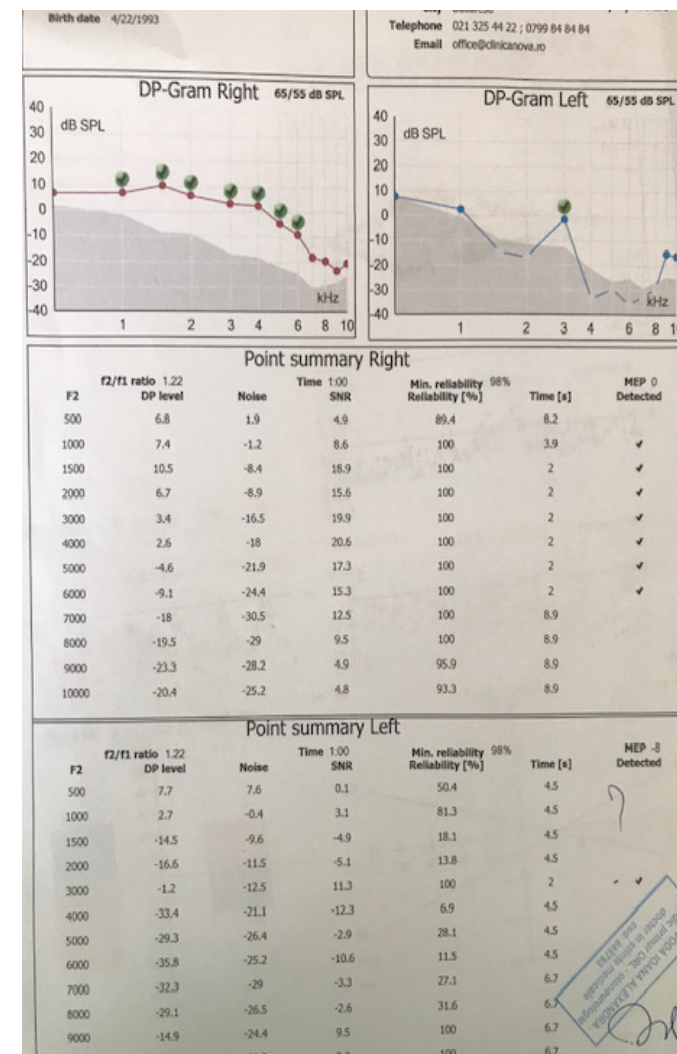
Birth date 4/22/1993

Telephone 021 325 44 22 ; 0799 84 84 84
Email office@clinicanova.ro

DP-Gram Right 65/55 dB SPL

40
30 dB SPL
20
10
0
-10
-20
-30
-40
1 2 3 4 6 8 10
kHz

DP-Gram Left 65/55 dB SPL

40
30 dB SPL
20
10
0
-10
-20
-30
-40
1 2 3 4 6 8 1
kHz

Point summary Right

| F2 | f2/f1 ratio 1.22 DP level | Noise | Time 1:00 SNR | Min. reliability 98% Reliability [%] | Time [s] | MEP 0 Detected |
|---|---|---|---|---|---|---|
| 500 | 6.8 | 1.9 | 4.9 | 89.4 | 8.2 | |
| 1000 | 7.4 | -1.2 | 8.6 | 100 | 3.9 | ✓ |
| 1500 | 10.5 | -8.4 | 18.9 | 100 | 2 | ✓ |
| 2000 | 6.7 | -8.9 | 15.6 | 100 | 2 | ✓ |
| 3000 | 3.4 | -16.5 | 19.9 | 100 | 2 | ✓ |
| 4000 | 2.6 | -18 | 20.6 | 100 | 2 | ✓ |
| 5000 | -4.6 | -21.9 | 17.3 | 100 | 2 | ✓ |
| 6000 | -9.1 | -24.4 | 15.3 | 100 | 2 | ✓ |
| 7000 | -18 | -30.5 | 12.5 | 100 | 8.9 | |
| 8000 | -19.5 | -29 | 9.5 | 100 | 8.9 | |
| 9000 | -23.3 | -28.2 | 4.9 | 95.9 | 8.9 | |
| 10000 | -20.4 | -25.2 | 4.8 | 93.3 | 8.9 | |

Point summary Left

| F2 | f2/f1 ratio 1.22 DP level | Noise | Time 1:00 SNR | Min. reliability 98% Reliability [%] | Time [s] | MEP -8 Detected |
|---|---|---|---|---|---|---|
| 500 | 7.7 | 7.6 | 0.1 | 50.4 | 4.5 | |
| 1000 | 2.7 | -0.4 | 3.1 | 81.3 | 4.5 | ? |
| 1500 | -14.5 | -9.6 | -4.9 | 18.1 | 4.5 | |
| 2000 | -16.6 | -11.5 | -5.1 | 13.8 | 4.5 | |
| 3000 | -1.2 | -12.5 | 11.3 | 100 | 2 | ✓ |
| 4000 | -33.4 | -21.1 | -12.3 | 6.9 | 4.5 | |
| 5000 | -29.3 | -26.4 | -2.9 | 28.1 | 4.5 | |
| 6000 | -35.8 | -25.2 | -10.6 | 11.5 | 4.5 | |
| 7000 | -32.3 | -29 | -3.3 | 27.1 | 6.7 | |
| 8000 | -29.1 | -26.5 | -2.6 | 31.6 | 6.7 | |
| 9000 | -14.9 | -24.4 | 9.5 | 100 | 6.7 | |

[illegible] IOANA ALEXANDRA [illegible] doctor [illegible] ORL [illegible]